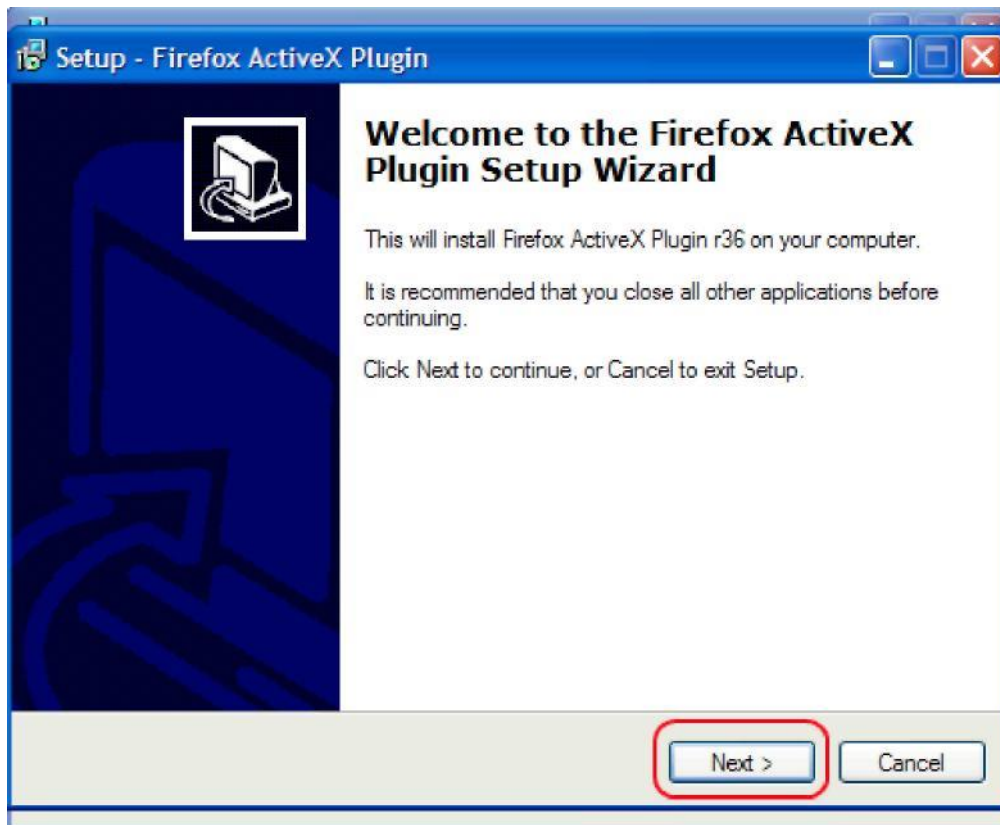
Setup - Firefox ActiveX Plugin

Welcome to the Firefox ActiveX Plugin Setup Wizard

This will install Firefox ActiveX Plugin r36 on your computer.

It is recommended that you close all other applications before continuing.

Click Next to continue, or Cancel to exit Setup.

Next >

Cancel